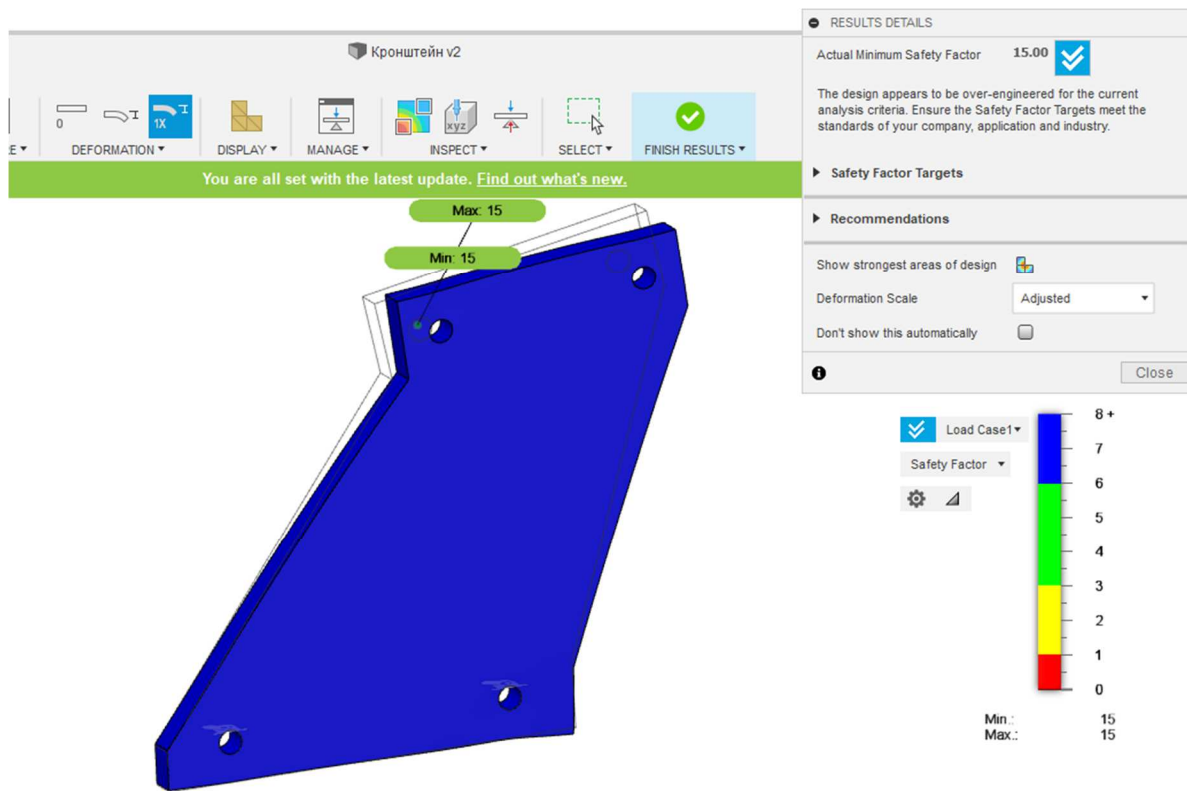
Кронштейн v2

0 1X

E ▾ DEFORMATION ▾ DISPLAY ▾ MANAGE ▾ INSPECT ▾ SELECT ▾ FINISH RESULTS ▾

xyz

You are all set with the latest update. Find out what's new.

Max: 15

Min: 15

RESULTS DETAILS

Actual Minimum Safety Factor 15.00

The design appears to be over-engineered for the current analysis criteria. Ensure the Safety Factor Targets meet the standards of your company, application and industry.

Safety Factor Targets

Recommendations

Show strongest areas of design

Deformation Scale Adjusted

Don't show this automatically

Close

Load Case1 ▾

Safety Factor ▾

8 +
7
6
5
4
3
2
1
0

Min.: 15
Max.: 15